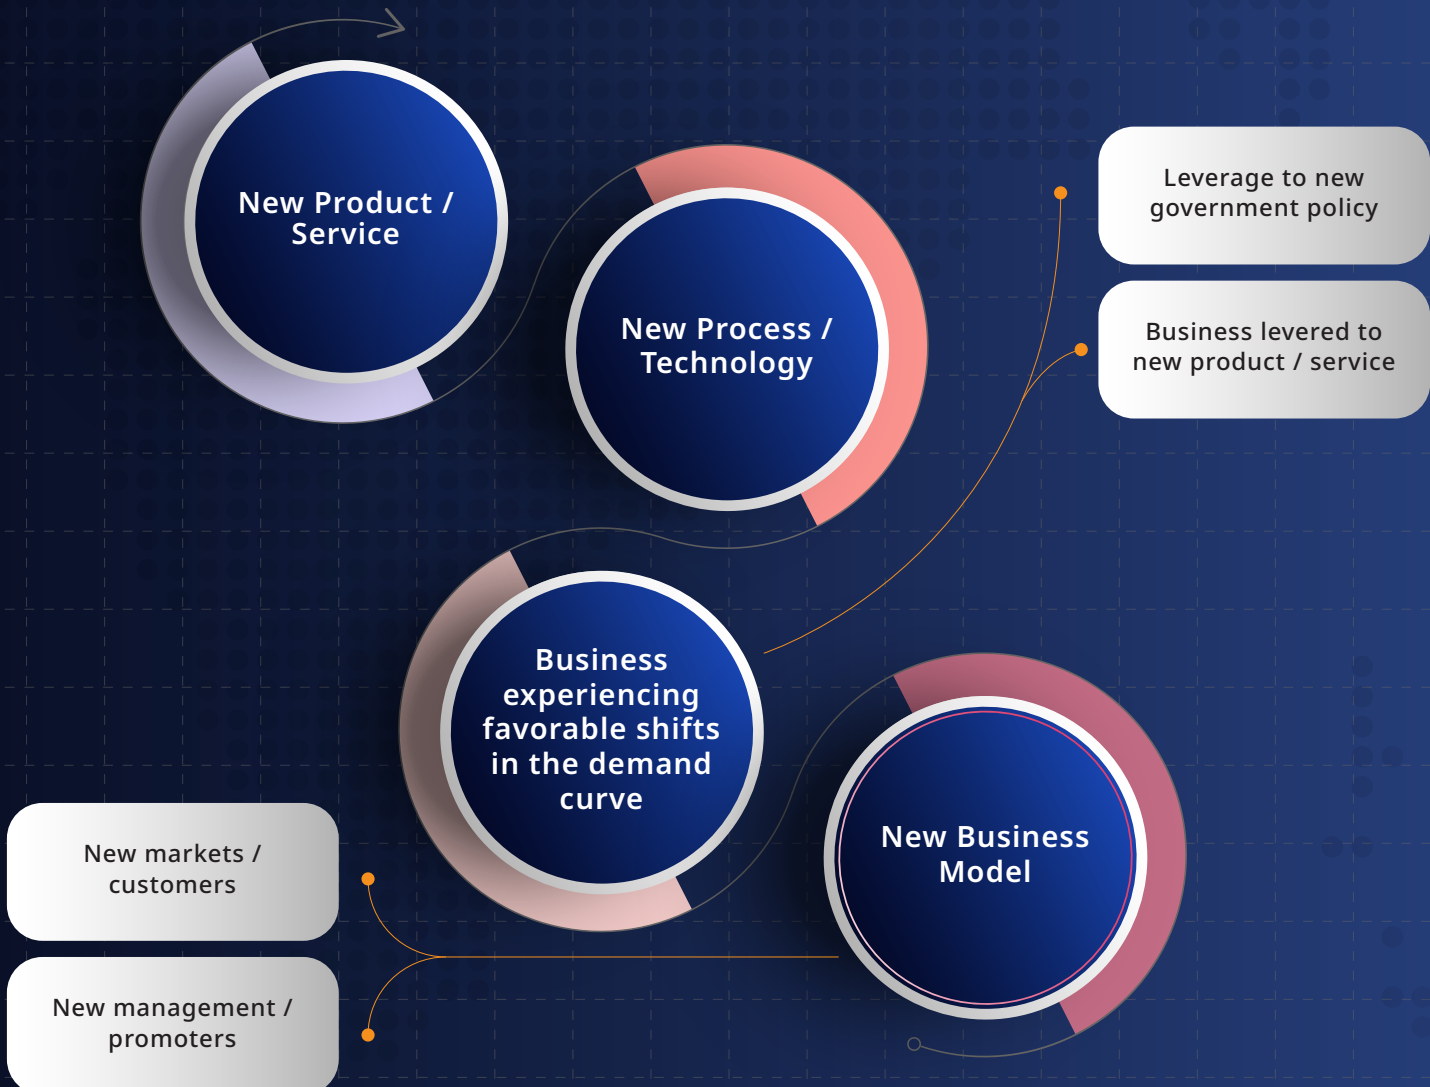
New Product / Service

New Process / Technology

Leverage to new government policy

Business levered to new product / service

Business experiencing favorable shifts in the demand curve

New Business Model

New markets / customers

New management / promoters